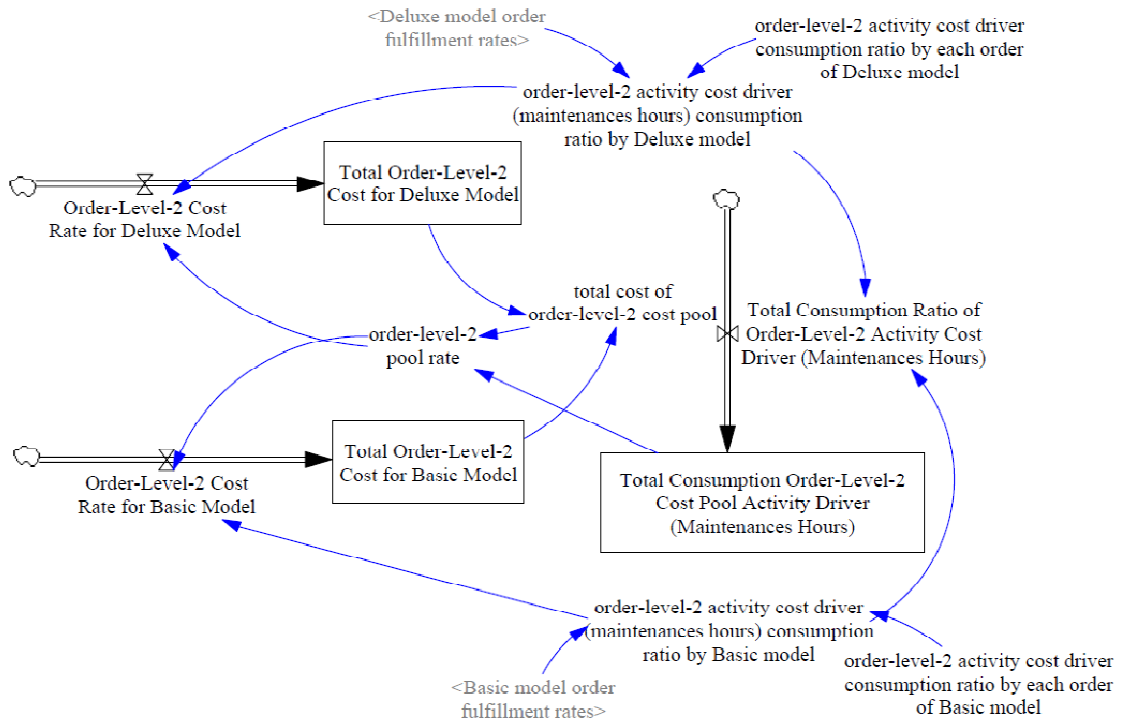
<Deluxe model order fulfillment rates>

order-level-2 activity cost driver consumption ratio by each order of Deluxe model

order-level-2 activity cost driver (maintenances hours) consumption ratio by Deluxe model

Total Order-Level-2 Cost for Deluxe Model

Order-Level-2 Cost Rate for Deluxe Model

total cost of order-level-2 cost pool

Total Consumption Ratio of Order-Level-2 Activity Cost Driver (Maintenances Hours)

order-level-2 pool rate

Total Order-Level-2 Cost for Basic Model

Order-Level-2 Cost Rate for Basic Model

Total Consumption Order-Level-2 Cost Pool Activity Driver (Maintenances Hours)

order-level-2 activity cost driver (maintenances hours) consumption ratio by Basic model

order-level-2 activity cost driver consumption ratio by each order of Basic model

<Basic model order fulfillment rates>